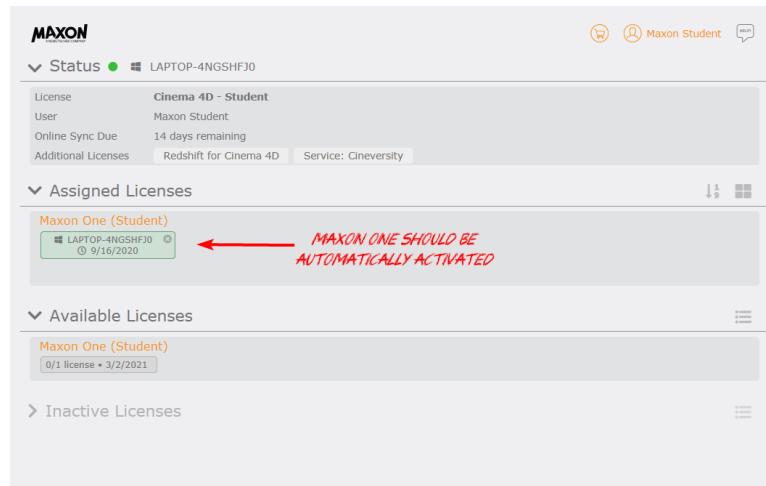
MAXON

Maxon Student

HELP

Status LAPTOP-4NGSHFJ0

| | |
|---|---|
| License | Cinema 4D - Student |
| User | Maxon Student |
| Online Sync Due | 14 days remaining |
| Additional Licenses | Redshift for Cinema 4D   Service: Cineversity |

Assigned Licenses

Maxon One (Student)
LAPTOP-4NGSHFJ0
9/16/2020

MAXON ONE SHOULD BE AUTOMATICALLY ACTIVATED

Available Licenses

Maxon One (Student)
0/1 license • 3/2/2021

Inactive Licenses